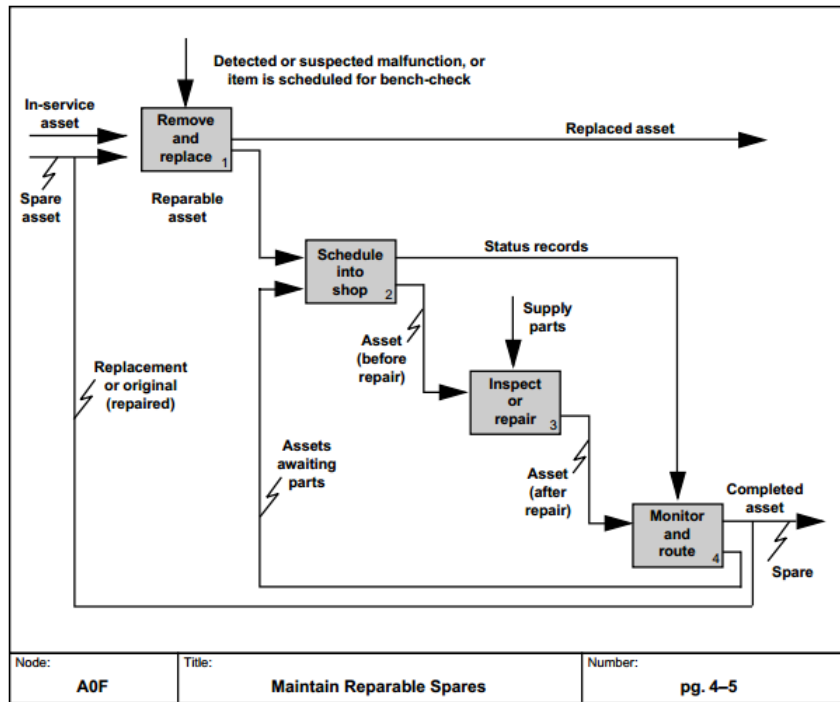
Detected or suspected malfunction, or item is scheduled for bench-check

In-service asset

Remove and replace 1

Replaced asset

Spare asset

Reparable asset

Schedule into shop 2

Status records

Supply parts

Asset (before repair)

Replacement or original (repaired)

Inspect or repair 3

Assets awaiting parts

Asset (after repair)

Completed asset

Monitor and route 4

Spare

| Node: | Title: | Number: |
|---|---|---|
| A0F | Maintain Reparable Spares | pg. 4–5 |